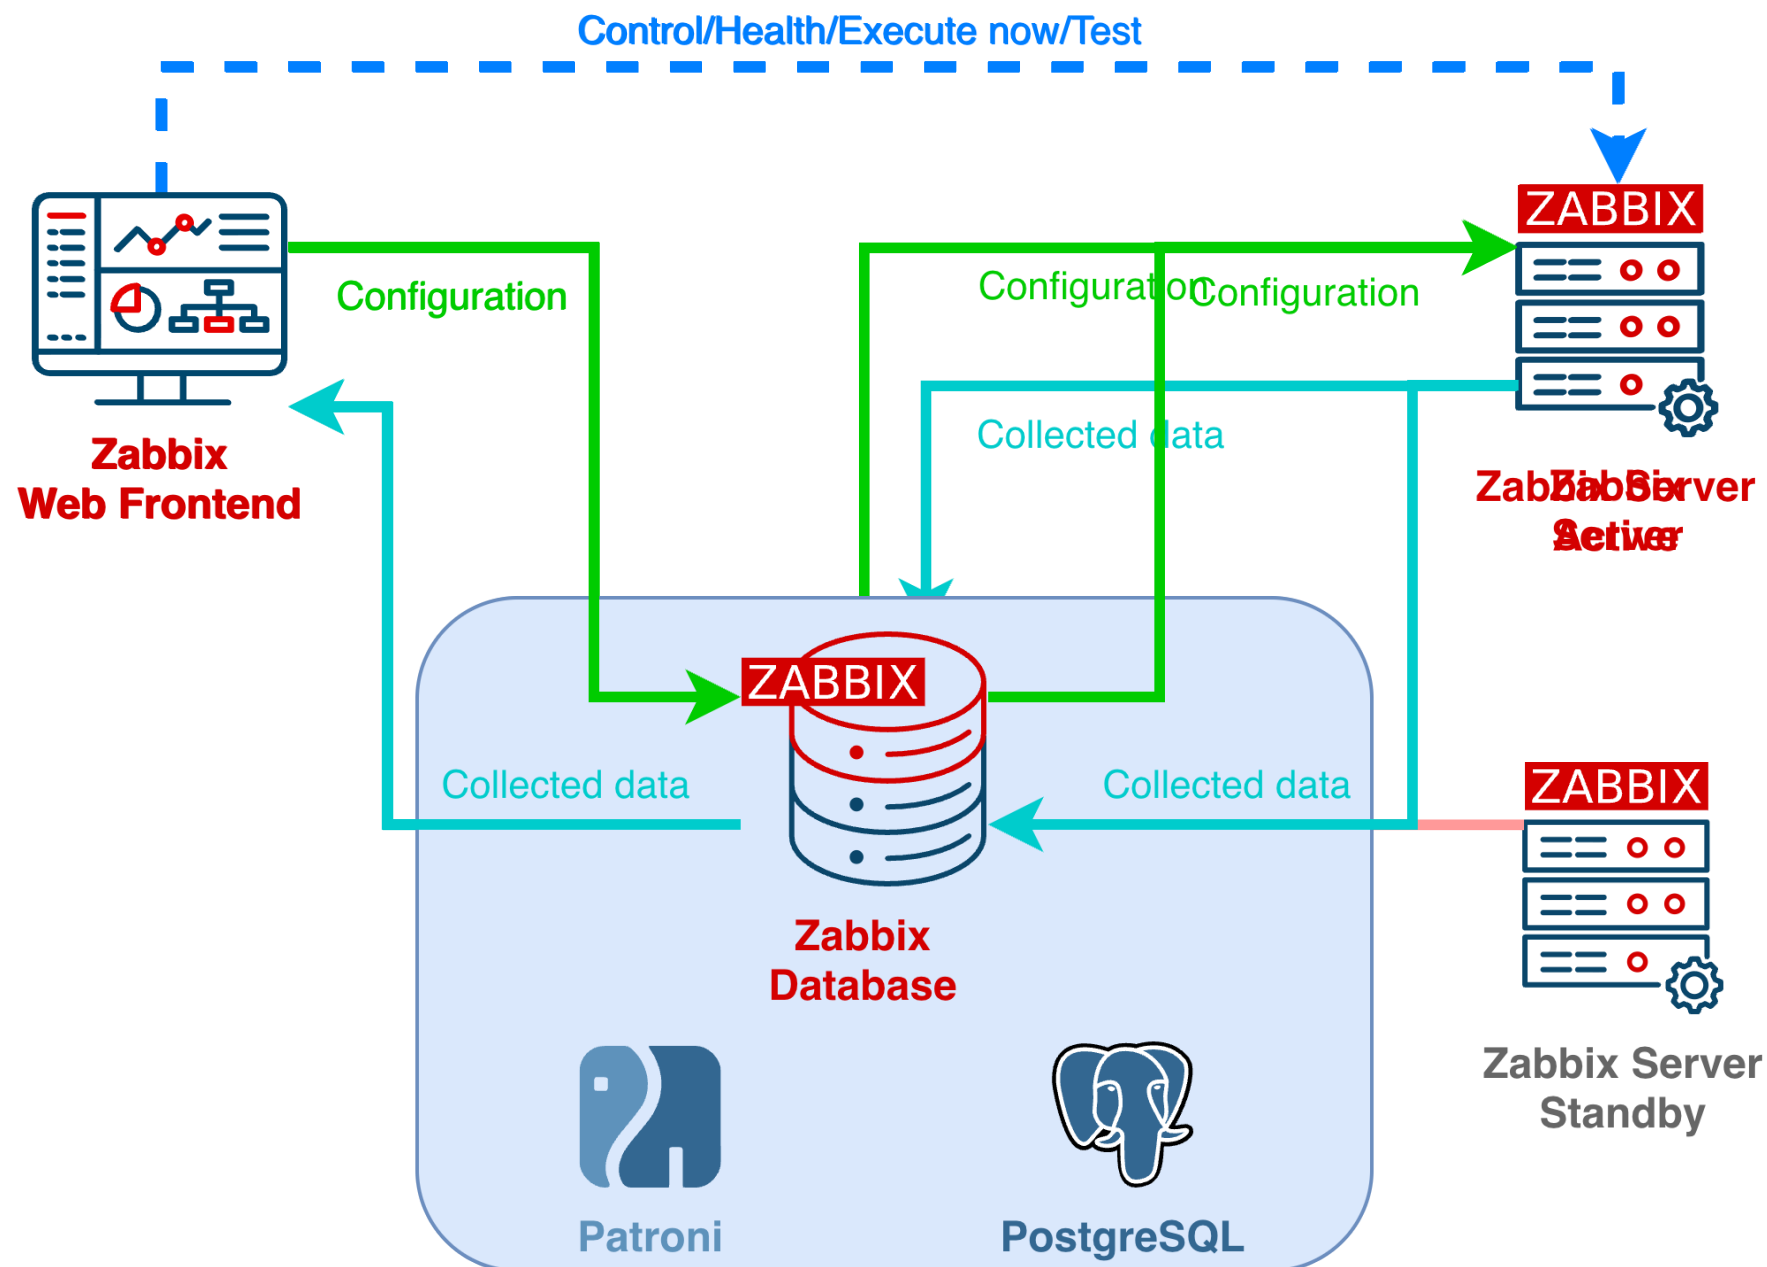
Control/Health/Execute now/Test

ZABBIX

Zabbix
Web Frontend

Configuration

Configuration

Configuration

Collected data

Zabbix Server
Active

ZABBIX

Collected data

Collected data

ZABBIX

Zabbix
Database

Zabbix Server
Standby

Patroni

PostgreSQL